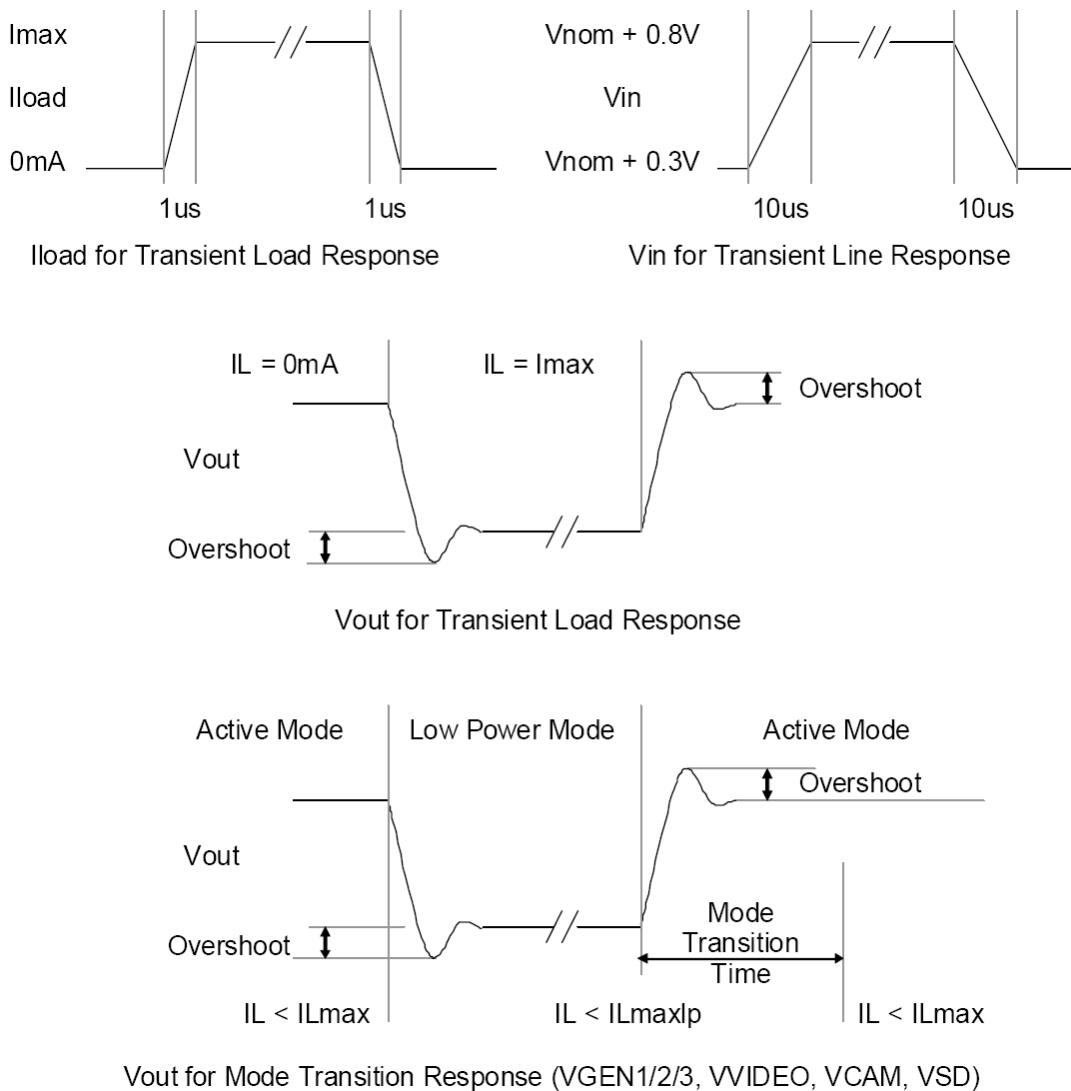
Imax
Iload
0mA
1us
1us
Iload for Transient Load Response

Vnom + 0.8V
Vin
Vnom + 0.3V
10us
10us
Vin for Transient Line Response

IL = 0mA
IL = Imax
Overshoot
Vout
Overshoot
Vout for Transient Load Response

Active Mode
Low Power Mode
Active Mode
Overshoot
Vout
Overshoot
Mode Transition Time
IL < ILmax
IL < ILmaxlp
IL < ILmax
Vout for Mode Transition Response (VGEN1/2/3, VVIDEO, VCAM, VSD)